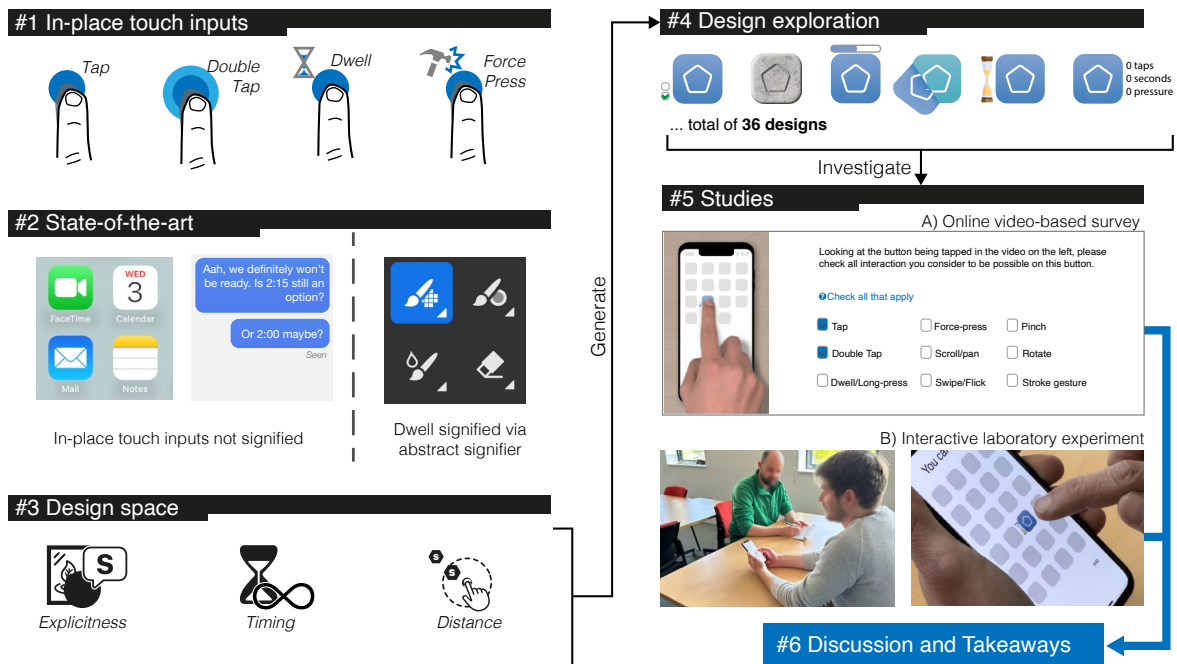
#1 In-place touch inputs

Tap

Double Tap

Dwell

Force Press

#2 State-of-the-art

FaceTime

WED 3

Calendar

Mail

Notes

Aah, we definitely won't be ready. Is 2:15 still an option?

Or 2:00 maybe?

Seen

In-place touch inputs not signified

Dwell signified via abstract signifier

#3 Design space

S

Explicitness

Timing

S

S

Distance

Generate

#4 Design exploration

0 taps
0 seconds
0 pressure

... total of **36 designs**

Investigate

#5 Studies

A) Online video-based survey

Looking at the button being tapped in the video on the left, please check all interaction you consider to be possible on this button.

Check all that apply

Tap

Force-press

Pinch

Double Tap

Scroll/pan

Rotate

Dwell/Long-press

Swipe/Flick

Stroke gesture

B) Interactive laboratory experiment

You ca

#6 Discussion and Takeaways